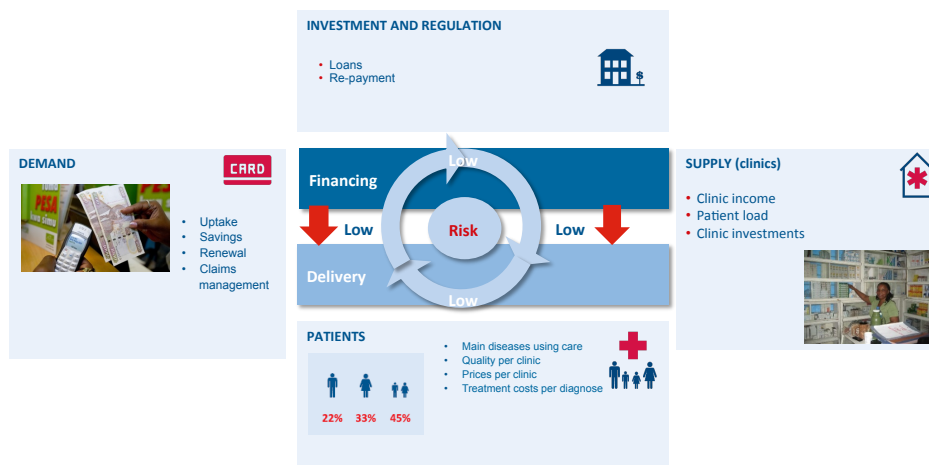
INVESTMENT AND REGULATION

• Loans
• Re-payment

DEMAND

CARD

PESA

• Uptake
• Savings
• Renewal
• Claims management

Financing

Low

Low

Risk

Low

Delivery

Low

SUPPLY (clinics)

• Clinic income
• Patient load
• Clinic investments

PATIENTS

22% 33% 45%

• Main diseases using care
• Quality per clinic
• Prices per clinic
• Treatment costs per diagnose